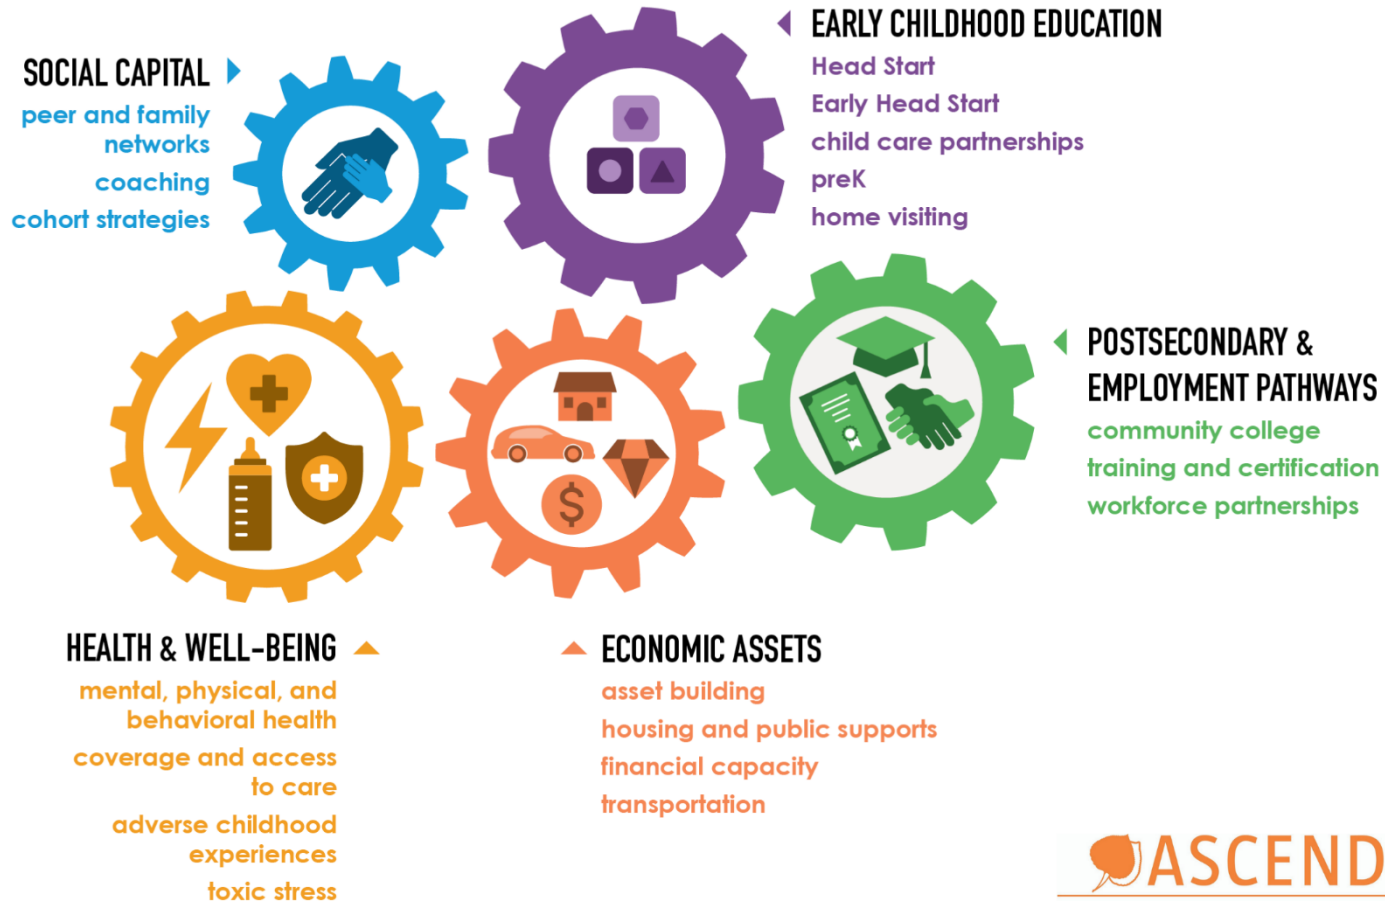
SOCIAL CAPITAL

peer and family networks

coaching

cohort strategies

EARLY CHILDHOOD EDUCATION

Head Start

Early Head Start

child care partnerships

preK

home visiting

POSTSECONDARY & EMPLOYMENT PATHWAYS

community college

training and certification

workforce partnerships

HEALTH & WELL-BEING

mental, physical, and behavioral health

coverage and access to care

adverse childhood experiences

toxic stress

ECONOMIC ASSETS

asset building

housing and public supports

financial capacity

transportation

ASCEND